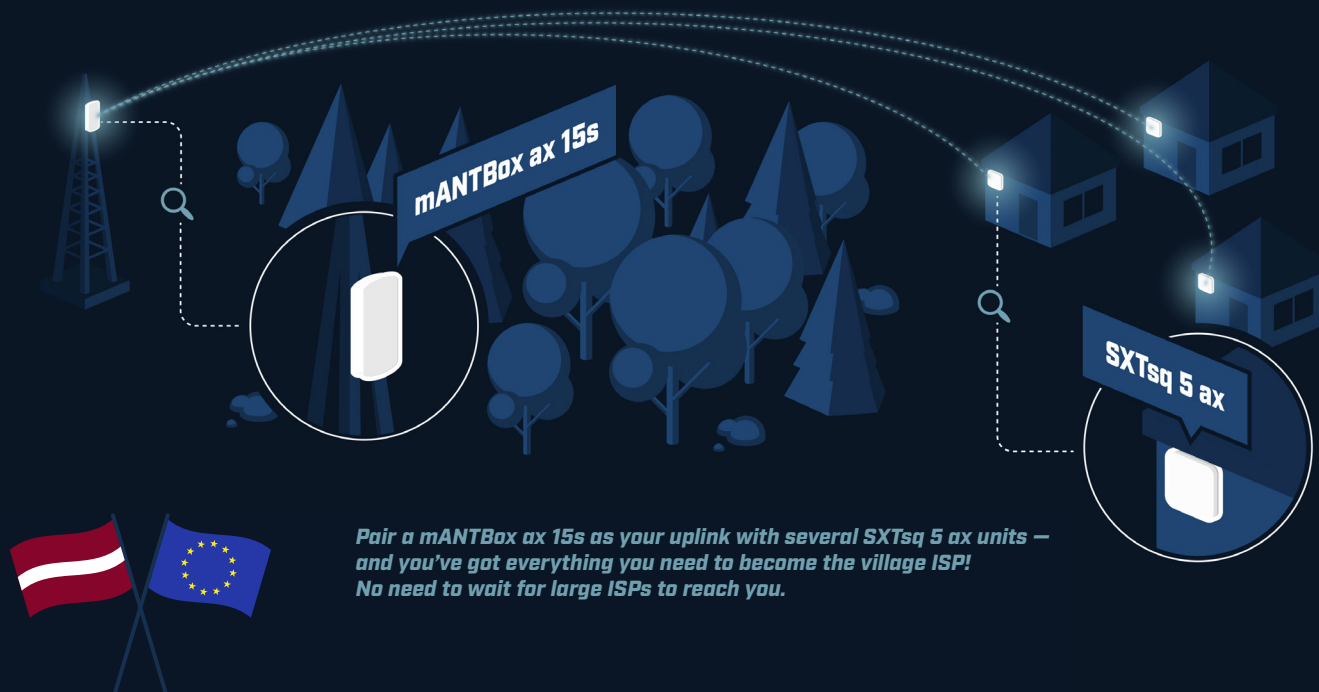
mANTBox ax 15s

SXTsq 5 ax

Pair a mANTBox ax 15s as your uplink with several SXTsq 5 ax units — and you've got everything you need to become the village ISP! No need to wait for large ISPs to reach you.